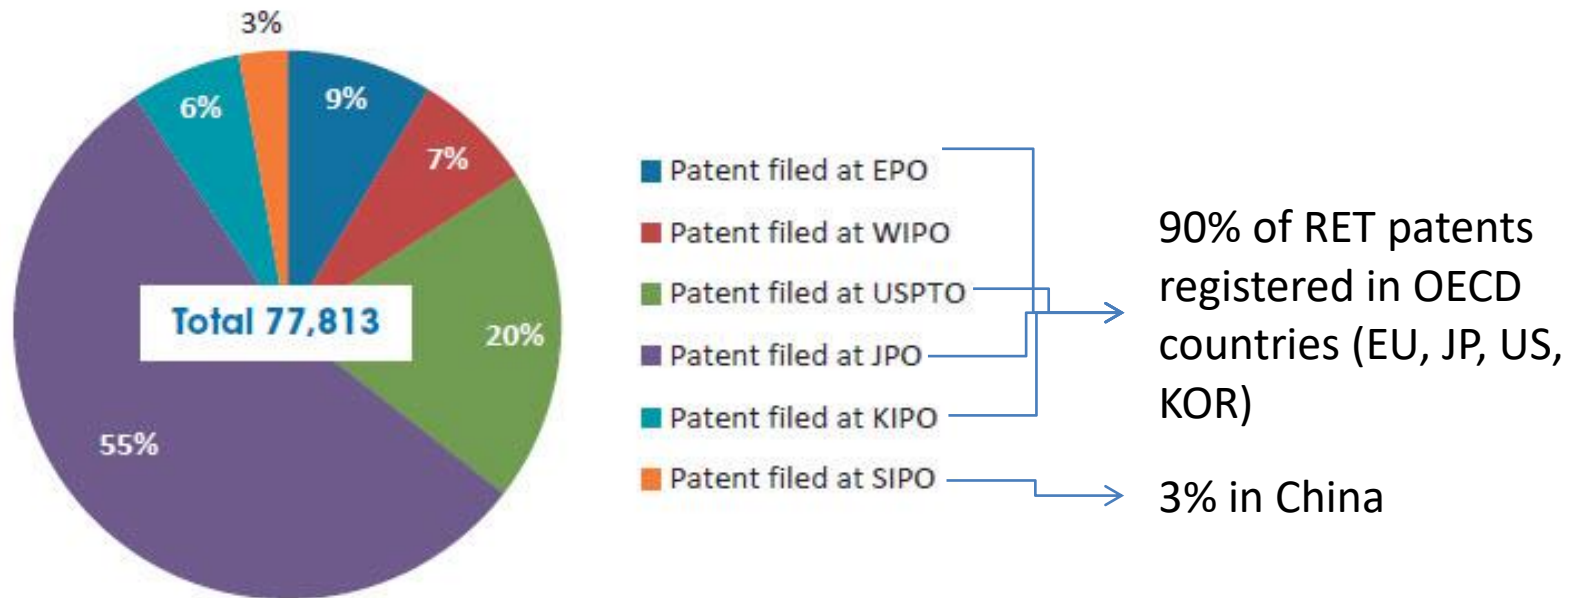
3%

9%

7%

6%

Total 77,813

20%

55%

Patent filed at EPO

Patent filed at WIPO

Patent filed at USPTO

Patent filed at JPO

Patent filed at KIPO

Patent filed at SIPO

90% of RET patents registered in OECD countries (EU, JP, US, KOR)

3% in China